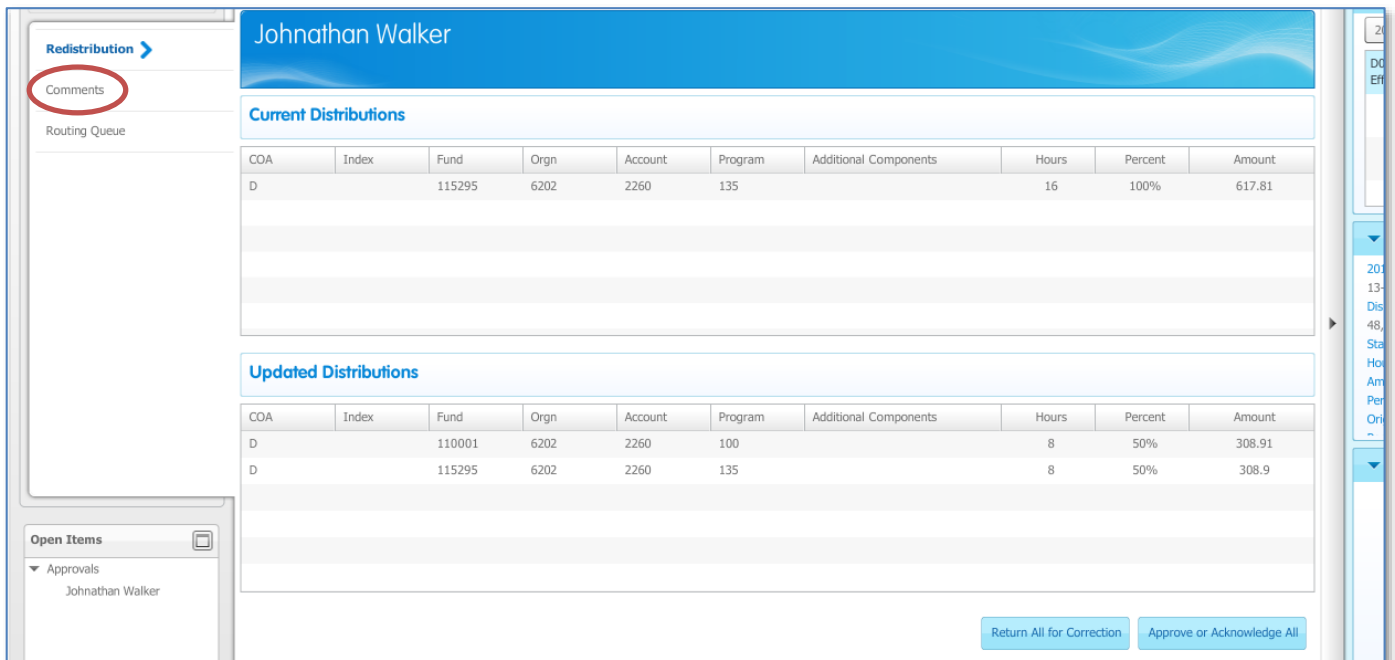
Redistribution

Comments

Routing Queue

Johnathan Walker

Current Distributions

| COA | Index | Fund | Orgn | Account | Program | Additional Components | Hours | Percent | Amount |
|---|---|---|---|---|---|---|---|---|---|
| D | | 115295 | 6202 | 2260 | 135 | | 16 | 100% | 617.81 |

Updated Distributions

| COA | Index | Fund | Orgn | Account | Program | Additional Components | Hours | Percent | Amount |
|---|---|---|---|---|---|---|---|---|---|
| D | | 110001 | 6202 | 2260 | 100 | | 8 | 50% | 308.91 |
| D | | 115295 | 6202 | 2260 | 135 | | 8 | 50% | 308.9 |

Return All for Correction

Approve or Acknowledge All

Open Items

Approvals

Johnathan Walker

20

D0
Eff

201
13-
Dis
48,
Sta
Hou
Am
Per
Ori